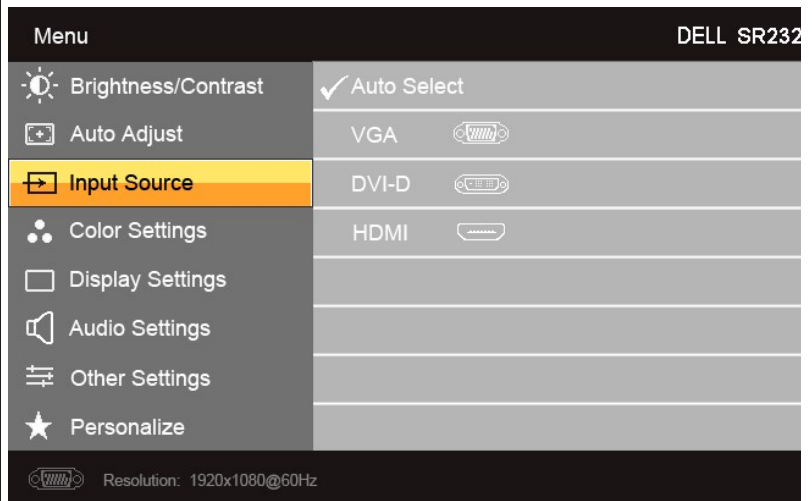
Menu

DELL SR232

Brightness/Contrast

Auto Adjust

Input Source

Color Settings

Display Settings

Audio Settings

Other Settings

Personalize

✓Auto Select

VGA

DVI-D

HDMI

Resolution: 1920x1080@60Hz